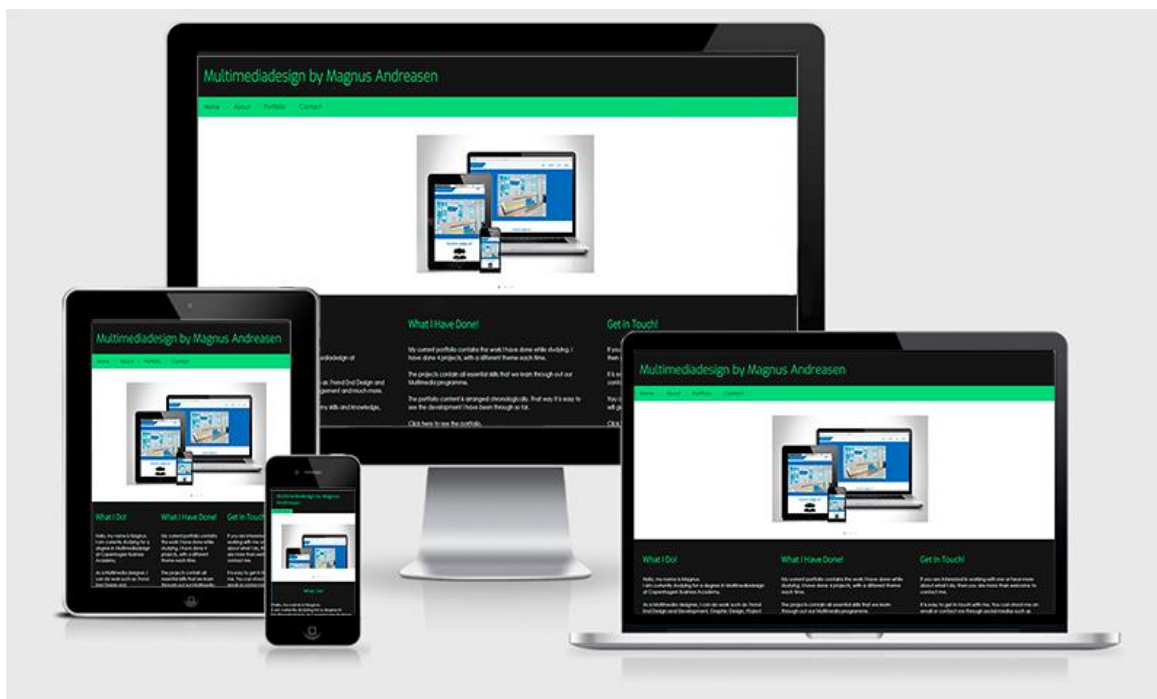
Multimediadesign by Magnus Andreasen

Home About Portfolio Contact

What I Have Done!

My current portfolio contains the work I have done while studying. I have done 4 projects, with a different theme each time.

The projects contain all essential skills that we learn through out our Multimedia programme.

The portfolio content is arranged chronologically. That way it is easy to see the development I have been through so far.

Click here to see the portfolio.

Get In Touch!

Multimediadesign by Magnus Andreasen

Home About Portfolio Contact

What I Do!

What I Have Done!

Get In Touch!

Multimediadesign by Magnus Andreasen

What I Do!

Multimediadesign by Magnus Andreasen

Home About Portfolio Contact

What I Do!

Hello, my name is Magnus. I am currently studying for a degree in Multimediadesign at Copenhagen Business Academy.

As a Multimedia designer, I can do work such as: Front End Design and Development, Graphic Design, Project

What I Have Done!

My current portfolio contains the work I have done while studying. I have done 4 projects, with a different theme each time.

The projects contain all essential skills that we learn through out our Multimedia programme.

Get In Touch!

If you are interested in working with me or hear more about what I do, then you are more than welcome to contact me.

It is easy to get in touch with me. You can shoot me an email or contact me through social medias such as